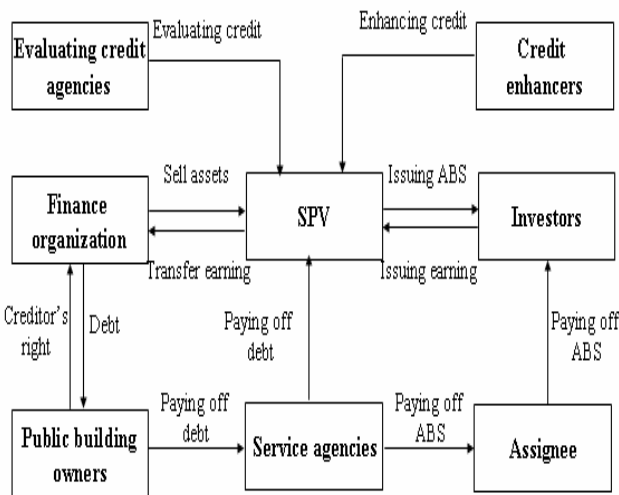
Evaluating credit agencies

Evaluating credit

Enhancing credit

Credit enhancers

Finance organization

Sell assets

Transfer earning

SPV

Issuing ABS

Issuing earning

Investors

Creditor's right

Debt

Paying off debt

Paying off ABS

Public building owners

Paying off debt

Service agencies

Paying off ABS

Assignee